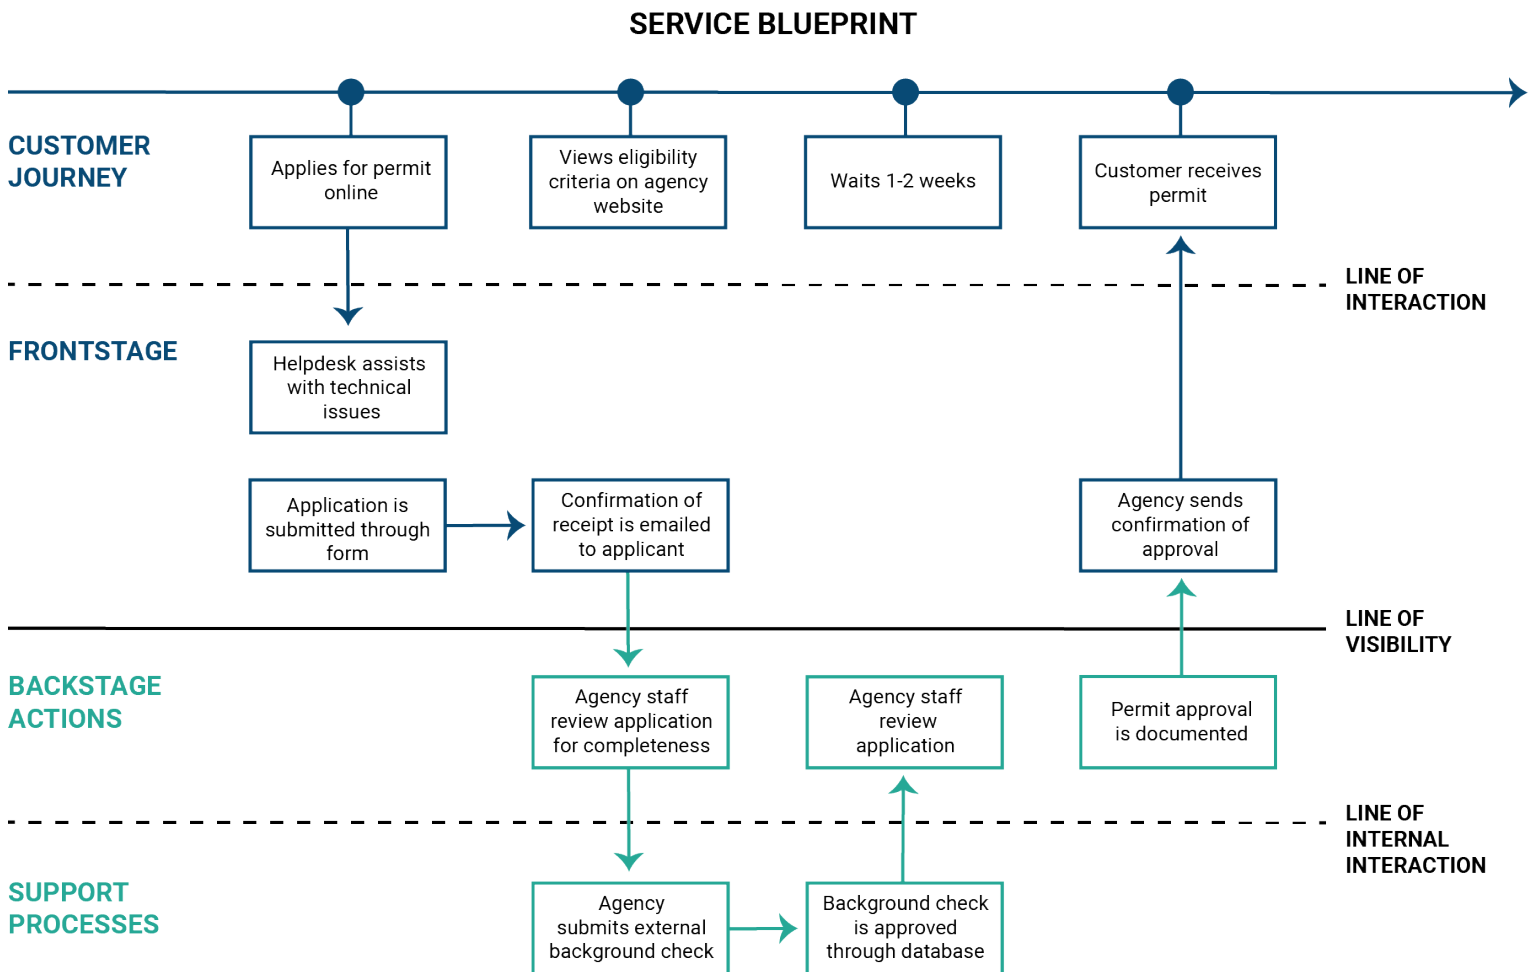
SERVICE BLUEPRINT

CUSTOMER JOURNEY

Applies for permit online

Views eligibility criteria on agency website

Waits 1-2 weeks

Customer receives permit

LINE OF INTERACTION

FRONTSTAGE

Helpdesk assists with technical issues

Application is submitted through form

Confirmation of receipt is emailed to applicant

Agency sends confirmation of approval

LINE OF VISIBILITY

BACKSTAGE ACTIONS

Agency staff review application for completeness

Agency staff review application

Permit approval is documented

LINE OF INTERNAL INTERACTION

SUPPORT PROCESSES

Agency submits external background check

Background check is approved through database